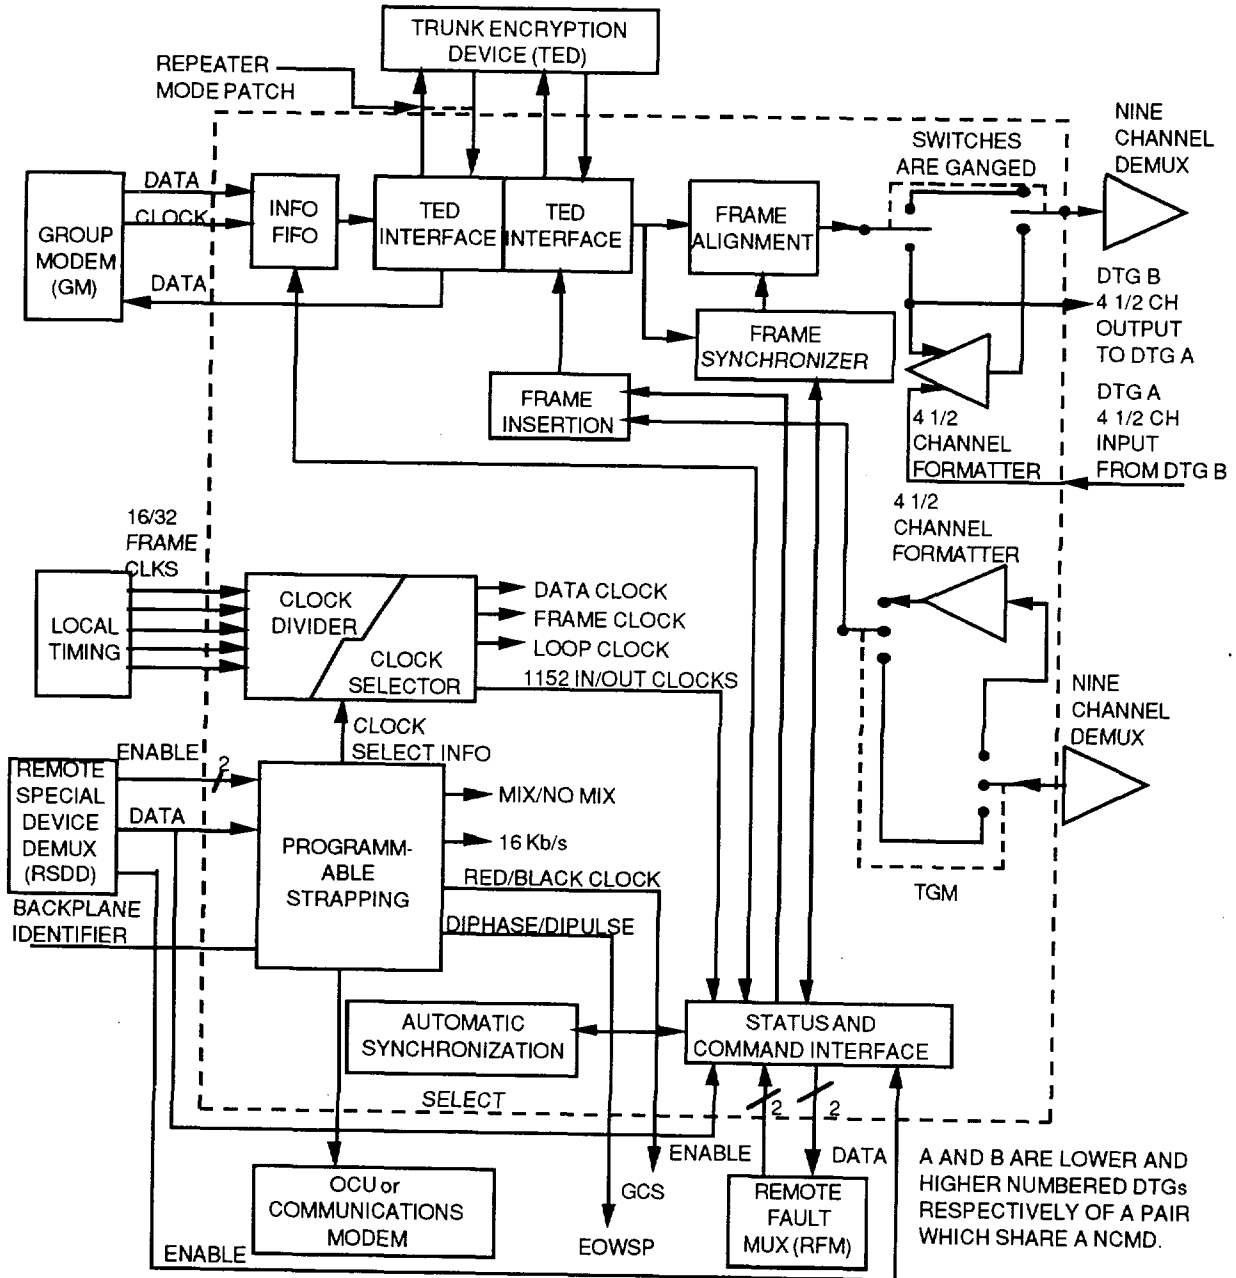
TRUNK ENCRYPTION DEVICE (TED)

REPEATER MODE PATCH

NINE CHANNEL DEMUX

SWITCHES ARE GANGED

DATA

CLOCK

GROUP MODEM (GM)

DATA

INFO FIFO

TED INTERFACE

TED INTERFACE

FRAME ALIGNMENT

DTG B 4 1/2 CH OUTPUT TO DTG A

FRAME SYNCHRONIZER

FRAME INSERTION

4 1/2 CHANNEL FORMATTER

DTG A 4 1/2 CH INPUT FROM DTG B

16/32 FRAME CLKS

4 1/2 CHANNEL FORMATTER

LOCAL TIMING

CLOCK DIVIDER

CLOCK SELECTOR

DATA CLOCK

FRAME CLOCK

LOOP CLOCK

1152 IN/OUT CLOCKS

NINE CHANNEL DEMUX

CLOCK SELECT INFO

ENABLE

2

REMOTE SPECIAL DEVICE DEMUX (RSDD)

DATA

PROGRAMM-ABLE STRAPPING

MIX/NO MIX

16 Kb/s

RED/BLACK CLOCK

TGM

BACKPLANE IDENTIFIER

DIPHASE/DIPULSE

AUTOMATIC SYNCHRONIZATION

STATUS AND COMMAND INTERFACE

SELECT

2

2

ENABLE

DATA

OCU or COMMUNICATIONS MODEM

GCS

EOWSP

REMOTE FAULT MUX (RFM)

A AND B ARE LOWER AND HIGHER NUMBERED DTGs RESPECTIVELY OF A PAIR WHICH SHARE A NCMD.

ENABLE